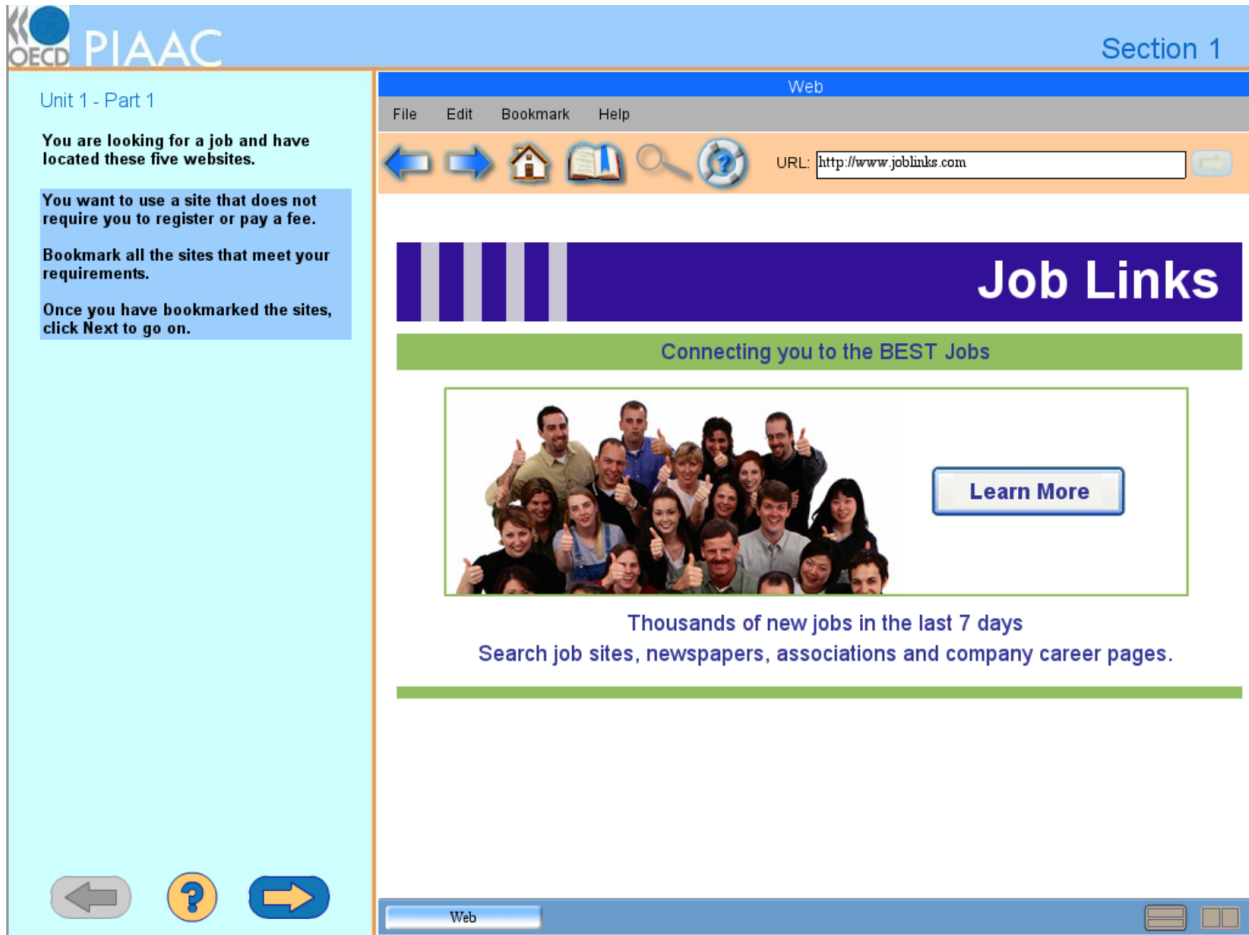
OECD PIAAC

Section 1

Unit 1 - Part 1

You are looking for a job and have located these five websites.

You want to use a site that does not require you to register or pay a fee.

Bookmark all the sites that meet your requirements.

Once you have bookmarked the sites, click Next to go on.

Web

File Edit Bookmark Help

URL: http://www.joblinks.com

Job Links

Connecting you to the BEST Jobs

Learn More

Thousands of new jobs in the last 7 days

Search job sites, newspapers, associations and company career pages.

Web